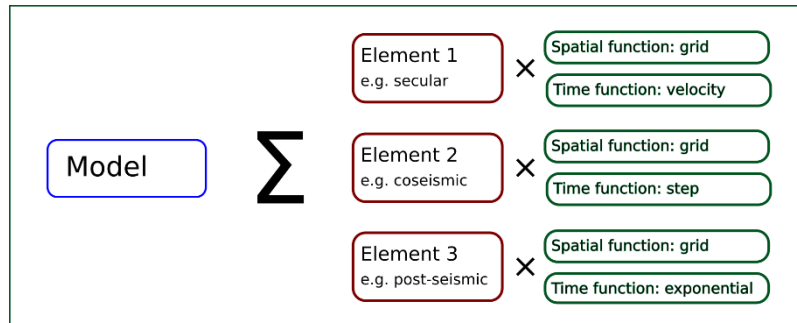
Model

$\sum$

Element 1
e.g. secular

$\times$

Spatial function: grid

Time function: velocity

Element 2
e.g. coseismic

$\times$

Spatial function: grid

Time function: step

Element 3
e.g. post-seismic

$\times$

Spatial function: grid

Time function: exponential